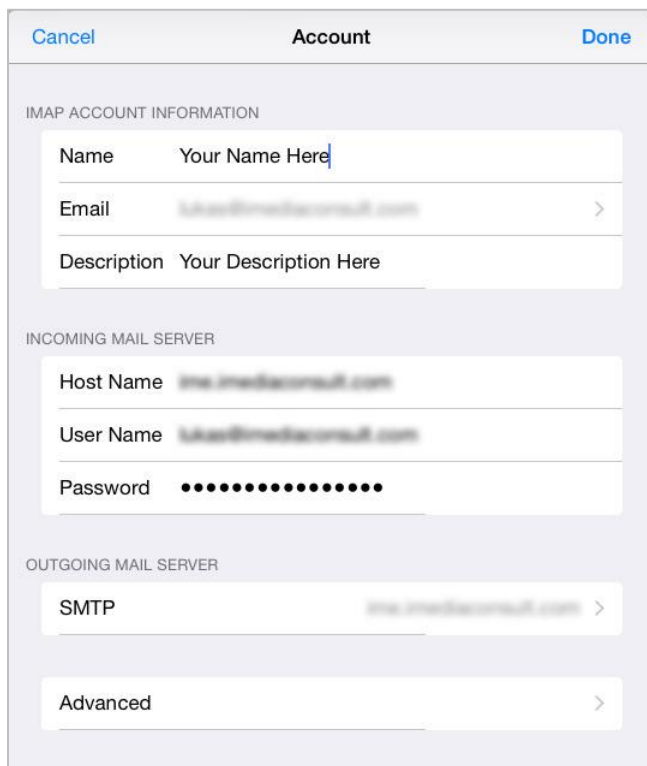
Cancel Account Done

IMAP ACCOUNT INFORMATION

Name Your Name Here

Email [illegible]

Description Your Description Here

INCOMING MAIL SERVER

Host Name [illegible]

User Name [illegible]

Password ●●●●●●●●●●●●●●●●

OUTGOING MAIL SERVER

SMTP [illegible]

Advanced